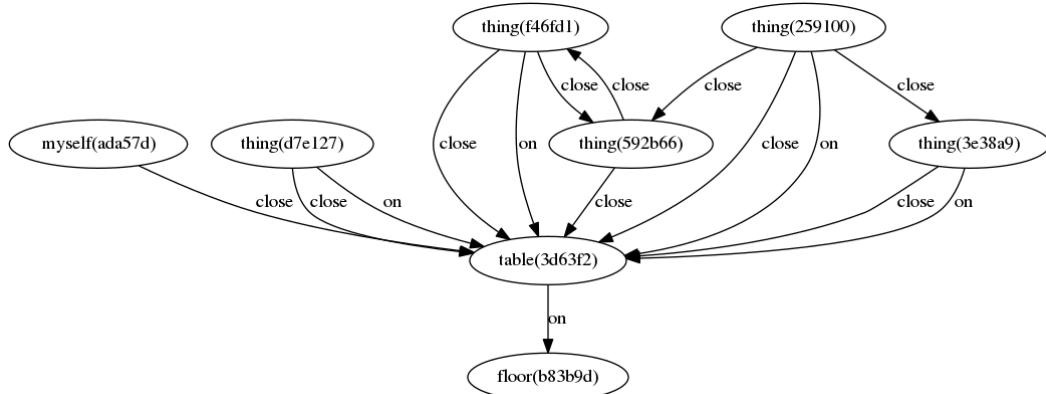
thing(f46fd1)

thing(259100)

close

close

close

close

myself(ada57d)

thing(d7e127)

close

on

thing(592b66)

close

on

thing(3e38a9)

close

close

on

close

close

on

table(3d63f2)

on

floor(b83b9d)